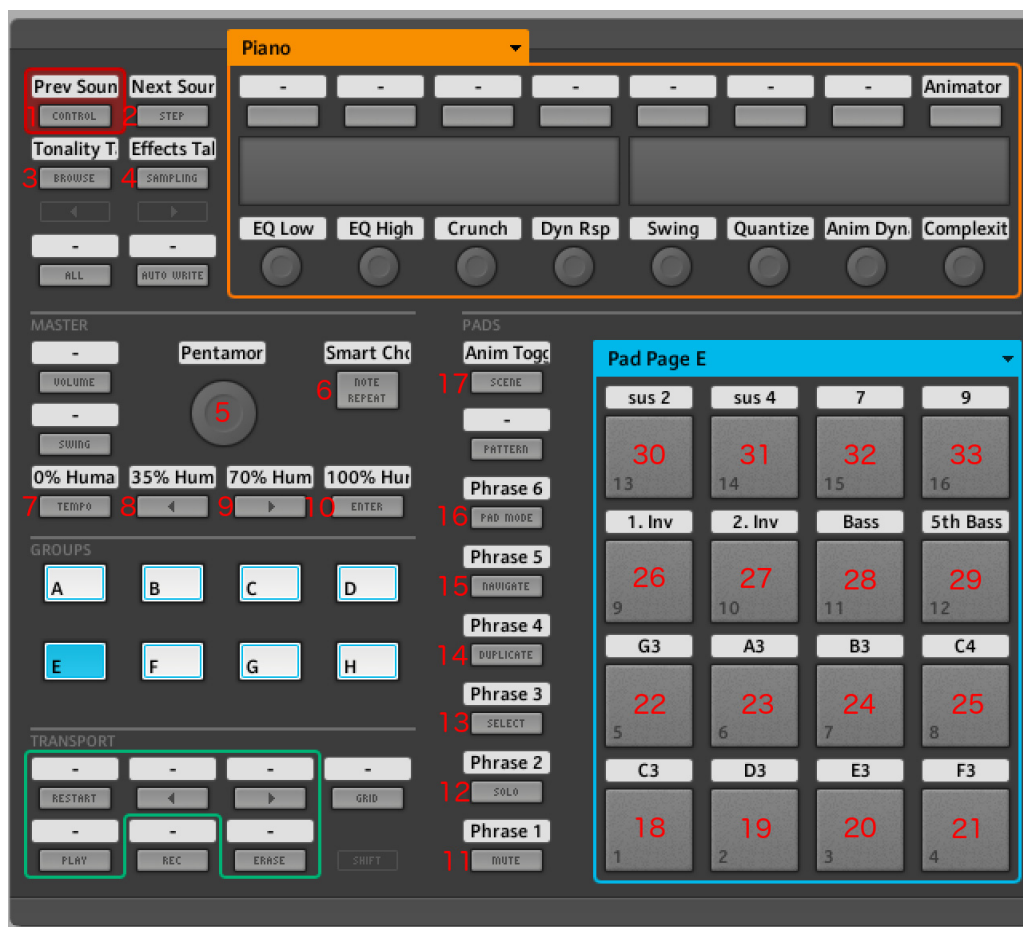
Piano

Prev Soun
1 CONTROL
Next Sour
2 STEP
Tonality T
3 BROWSE
Effects Tal
4 SAMPLING
-
ALL
-
AUTO WRITE

- - - - - - - Animator

EQ Low EQ High Crunch Dyn Rsp Swing Quantize Anim Dyn Complexit

MASTER
-
VOLUME
-
SWING
Pentamor
5
Smart Cho
6 NOTE REPEAT
0% Huma
7 TEMPO
35% Hum
8
70% Hum
9
100% Hur
10 ENTER

GROUPS
A B C D
E F G H

TRANSPORT
- RESTART
- 
- 
- GRID
- PLAY
- REC
- ERASE
SHIFT

PADS
Anim Togg
17 SCENE
-
PATTERN
Phrase 6
16 PAD MODE
Phrase 5
15 NAVIGATE
Phrase 4
14 DUPLICATE
Phrase 3
13 SELECT
Phrase 2
12 SOLO
Phrase 1
11 MUTE

Pad Page E

| sus 2 | sus 4 | 7 | 9 |
|---|---|---|---|
| 30 13 | 31 14 | 32 15 | 33 16 |
| 1. Inv | 2. Inv | Bass | 5th Bass |
| 26 9 | 27 10 | 28 11 | 29 12 |
| G3 | A3 | B3 | C4 |
| 22 5 | 23 6 | 24 7 | 25 8 |
| C3 | D3 | E3 | F3 |
| 18 1 | 19 2 | 20 3 | 21 4 |